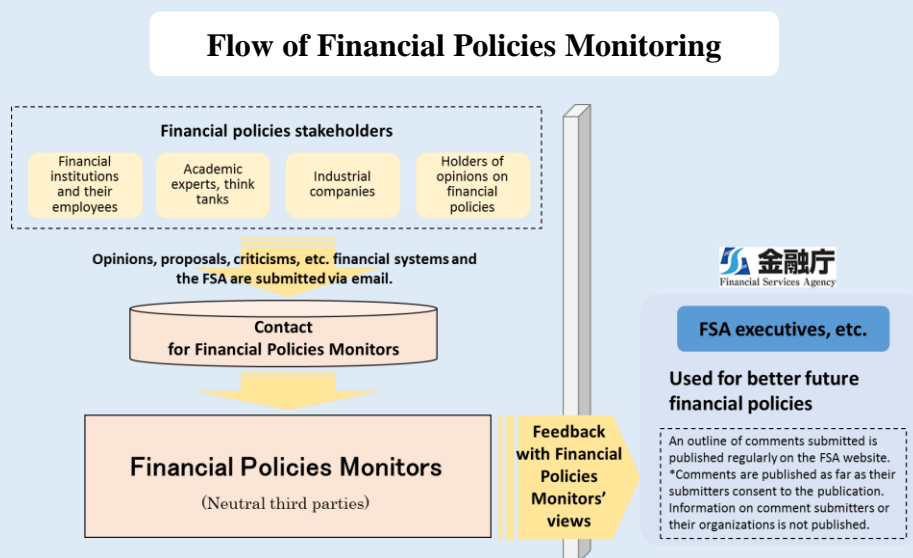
Flow of Financial Policies Monitoring

Financial policies stakeholders

Financial institutions and their employees

Academic experts, think tanks

Industrial companies

Holders of opinions on financial policies

Opinions, proposals, criticisms, etc. financial systems and the FSA are submitted via email.

Contact for Financial Policies Monitors

Financial Policies Monitors

(Neutral third parties)

Feedback with Financial Policies Monitors' views

金融庁
Financial Services Agency

FSA executives, etc.

Used for better future financial policies

An outline of comments submitted is published regularly on the FSA website.
*Comments are published as far as their submitters consent to the publication. Information on comment submitters or their organizations is not published.